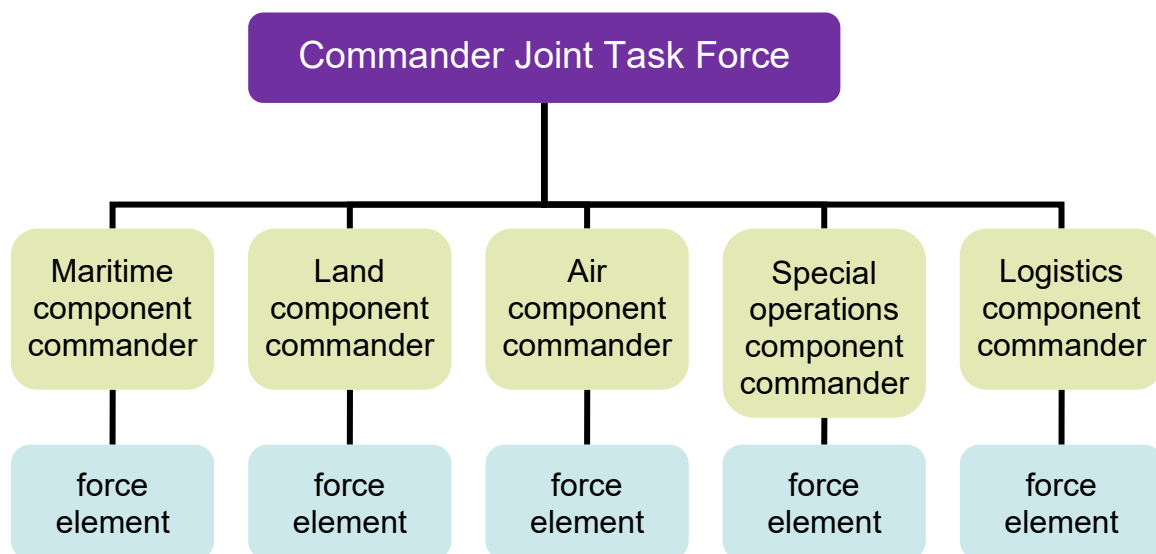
Commander Joint Task Force

Maritime component commander

Land component commander

Air component commander

Special operations component commander

Logistics component commander

force element

force element

force element

force element

force element